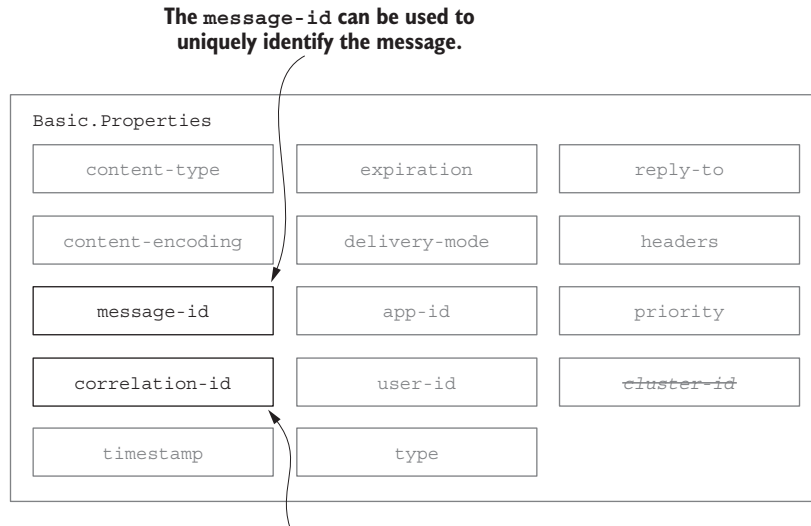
The message-id can be used to uniquely identify the message.

Basic.Properties

| | | |
|---|---|---|
| content-type | expiration | reply-to |
| content-encoding | delivery-mode | headers |
| message-id | app-id | priority |
| correlation-id | user-id | ~~cluster-id~~ |
| timestamp | type | |